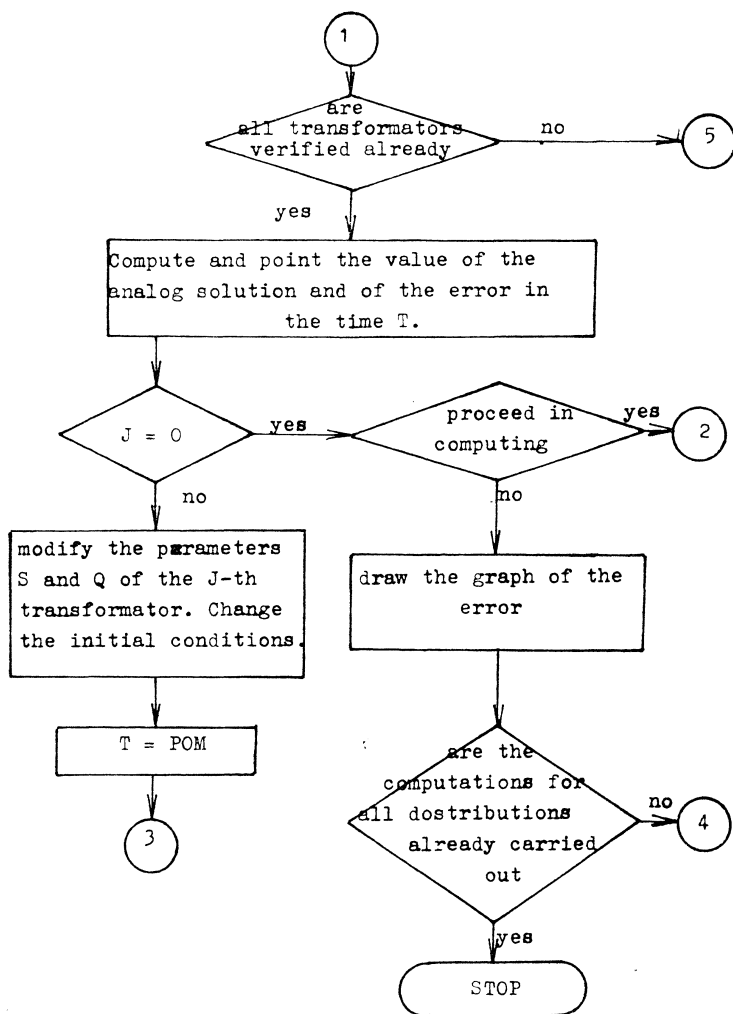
1

are all transformators verified already

no

5

yes

Compute and point the value of the analog solution and of the error in the time T.

J = O

yes

proceed in computing

yes

2

no

no

modify the parameters S and Q of the J-th transformator. Change the initial conditions.

draw the graph of the error

T = POM

3

are the computations for all dostributions already carried out

no

4

yes

STOP